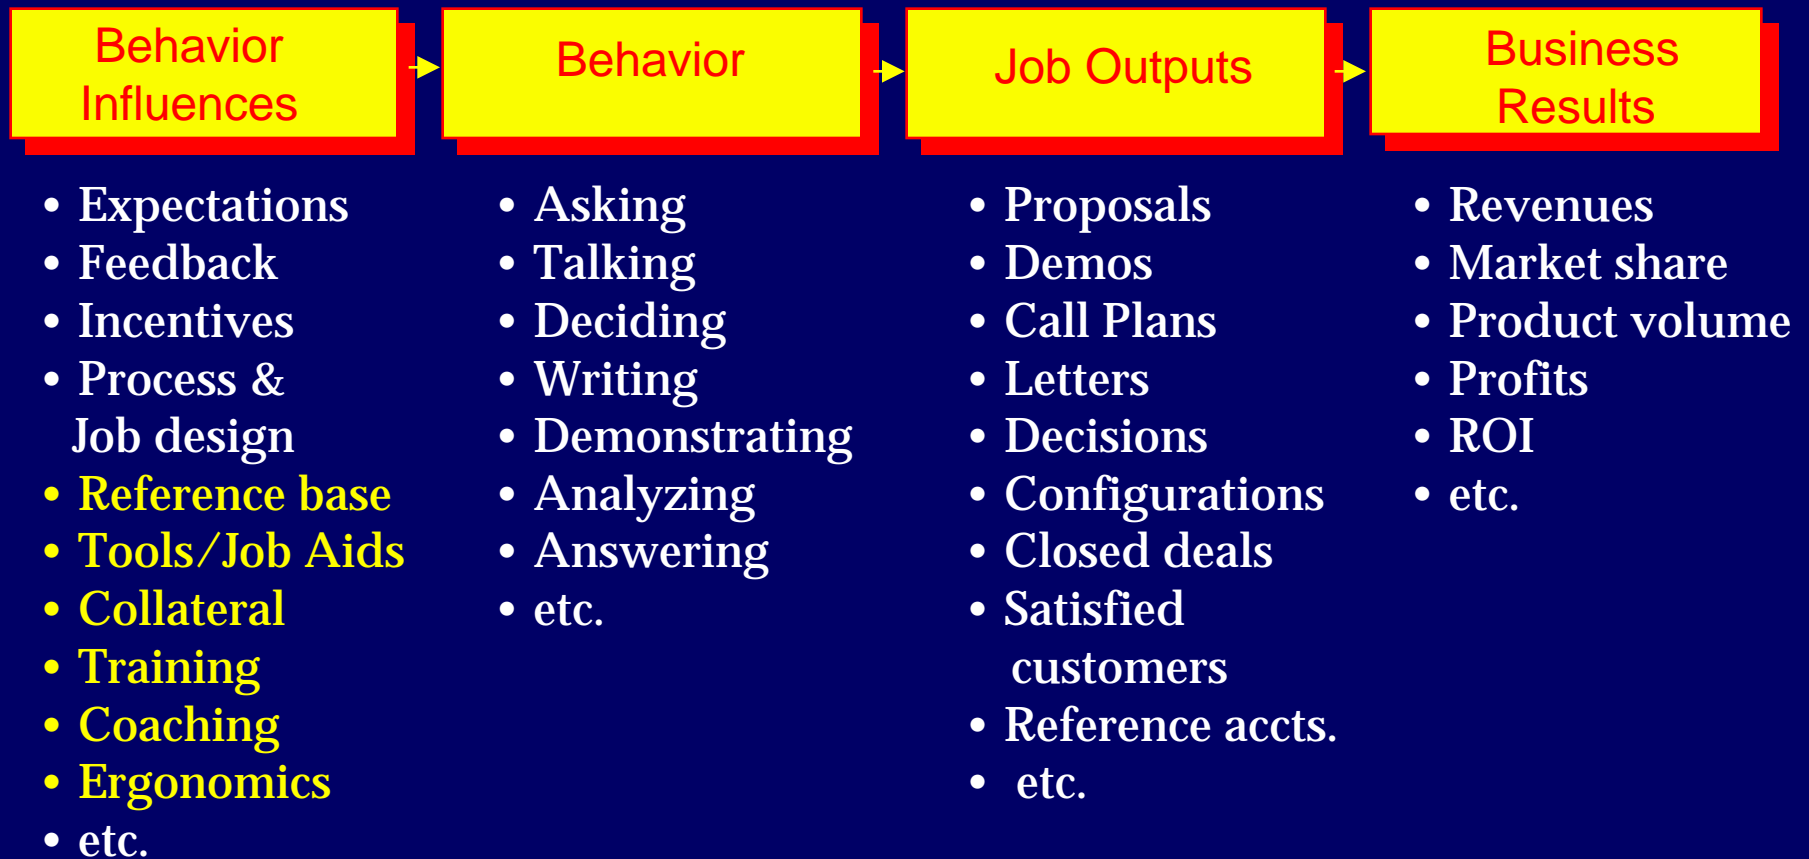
Behavior Influences

Behavior

Job Outputs

Business Results

- Expectations
- Feedback
- Incentives
- Process & Job design
- Reference base
- Tools/Job Aids
- Collateral
- Training
- Coaching
- Ergonomics
- etc.

- Asking
- Talking
- Deciding
- Writing
- Demonstrating
- Analyzing
- Answering
- etc.

- Proposals
- Demos
- Call Plans
- Letters
- Decisions
- Configurations
- Closed deals
- Satisfied customers
- Reference accts.
- etc.

- Revenues
- Market share
- Product volume
- Profits
- ROI
- etc.